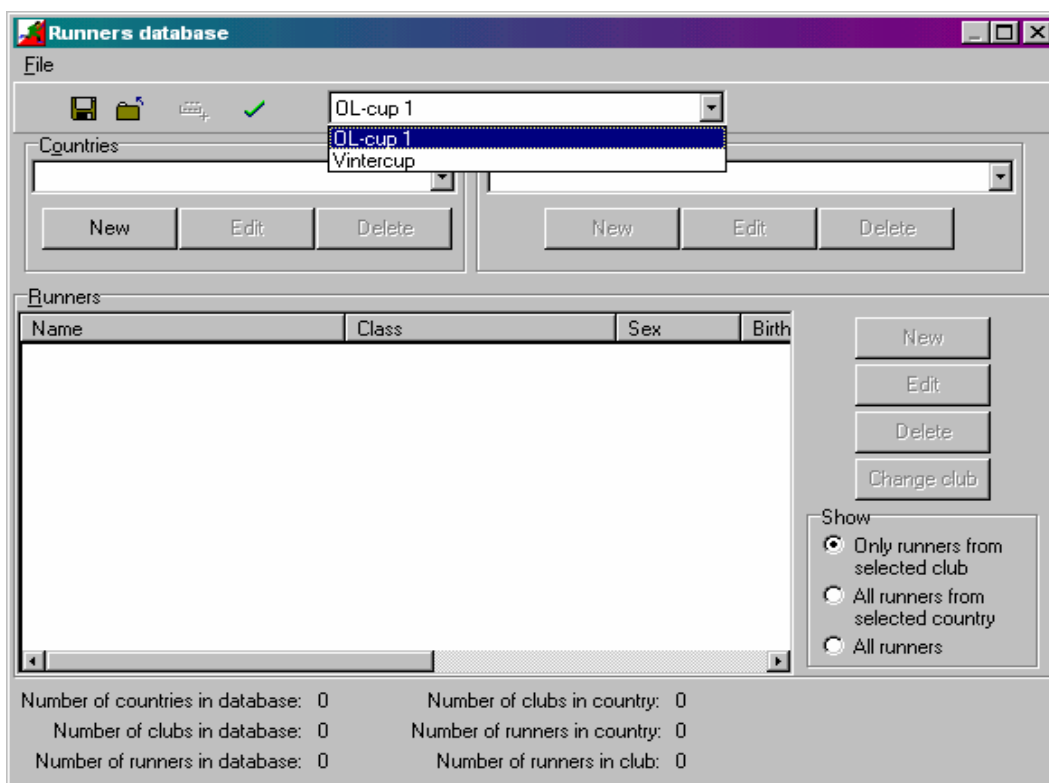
Runners database

File

OL-cup 1

OL-cup 1
Vintercup

Countries

New Edit Delete

New Edit Delete

Runners

| Name | Class | Sex | Birth |
|---|---|---|---|

New
Edit
Delete
Change club

Show
Only runners from selected club
All runners from selected country
All runners

Number of countries in database: 0
Number of clubs in database: 0
Number of runners in database: 0

Number of clubs in country: 0
Number of runners in country: 0
Number of runners in club: 0